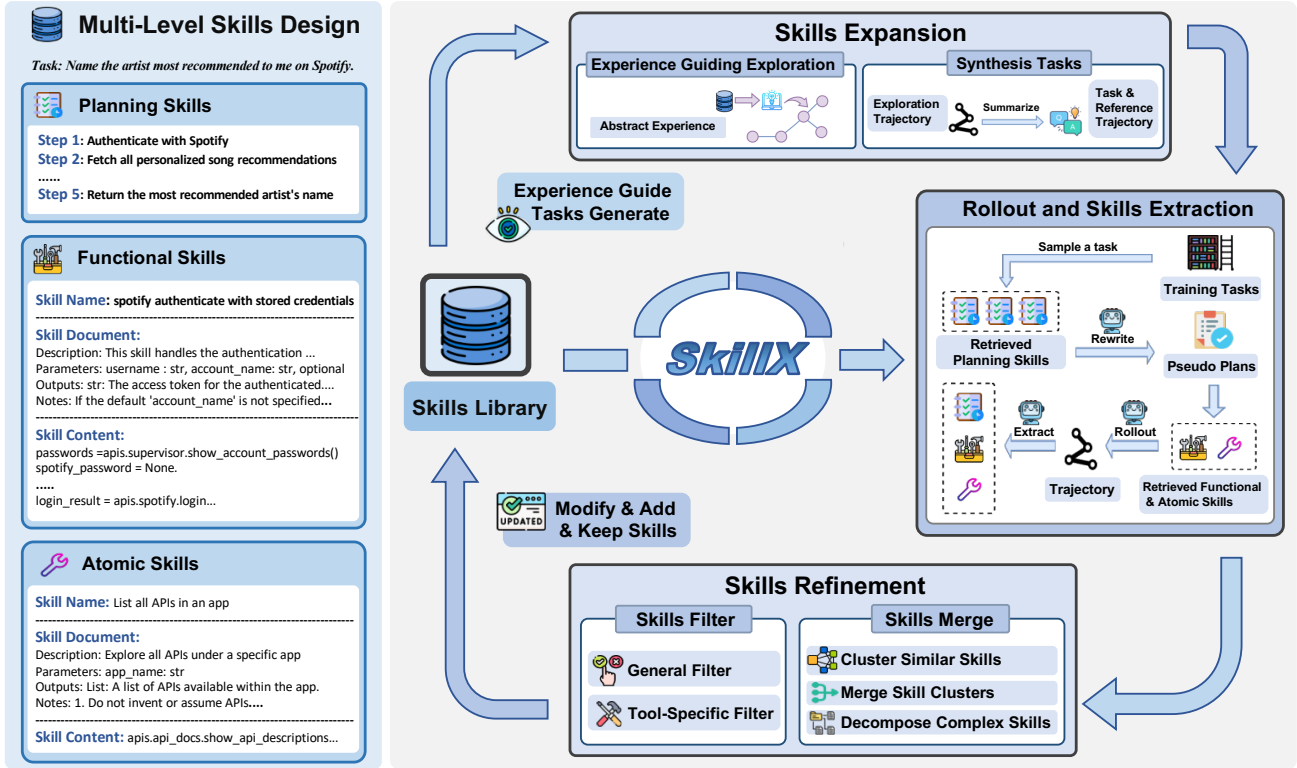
Multi-Level Skills Design

Task: Name the artist most recommended to me on Spotify.

Planning Skills

Step 1: Authenticate with Spotify
Step 2: Fetch all personalized song recommendations
......
Step 5: Return the most recommended artist's name

Functional Skills

Skill Name: spotify authenticate with stored credentials

Skill Document:
Description: This skill handles the authentication ...
Parameters: username : str, account_name: str, optional
Outputs: str: The access token for the authenticated....
Notes: If the default 'account_name' is not specified...

Skill Content:
passwords =apis.supervisor.show_account_passwords()
spotify_password = None.
.....
login_result = apis.spotify.login...

Atomic Skills

Skill Name: List all APIs in an app

Skill Document:
Description: Explore all APIs under a specific app
Parameters: app_name: str
Outputs: List: A list of APIs available within the app.
Notes: 1. Do not invent or assume APIs....

Skill Content: apis.api_docs.show_api_descriptions...

Skills Expansion

Experience Guiding Exploration
Abstract Experience

Synthesis Tasks
Exploration Trajectory
Summarize
Task & Reference Trajectory

Experience Guide Tasks Generate

Skills Library

SkillX

Rollout and Skills Extraction

Sample a task
Training Tasks
Retrieved Planning Skills
Rewrite
Pseudo Plans
Extract
Rollout
Trajectory
Retrieved Functional & Atomic Skills

UPDATED
Modify & Add & Keep Skills

Skills Refinement

Skills Filter
General Filter
Tool-Specific Filter

Skills Merge
Cluster Similar Skills
Merge Skill Clusters
Decompose Complex Skills